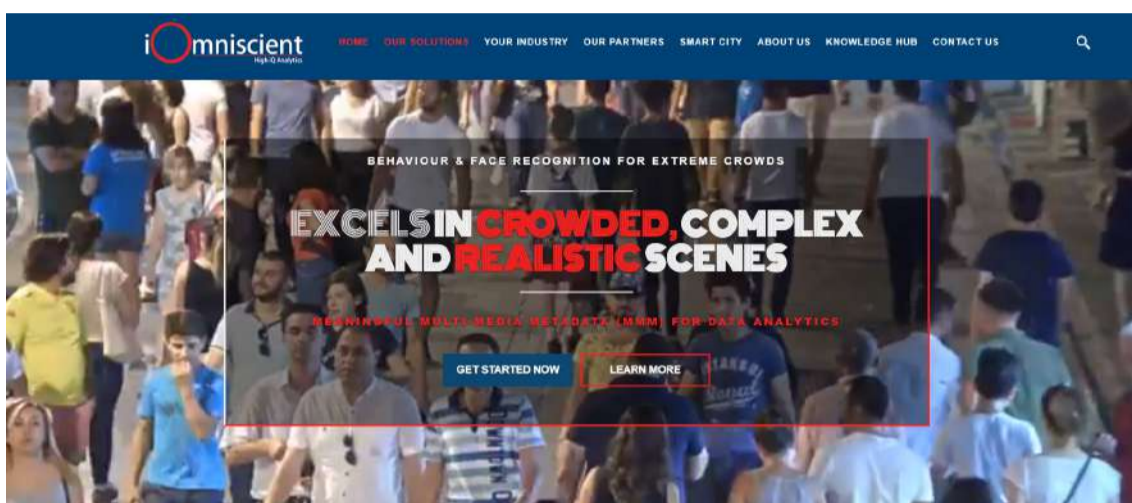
iOmniscient
High-IQ Analytics

HOME OUR SOLUTIONS YOUR INDUSTRY OUR PARTNERS SMART CITY ABOUT US KNOWLEDGE HUB CONTACT US

BEHAVIOUR & FACE RECOGNITION FOR EXTREME CROWDS

EXCELS IN CROWDED, COMPLEX AND REALISTIC SCENES

MEANINGFUL MULTI-MEDIA METADATA (MMM) FOR DATA ANALYTICS

GET STARTED NOW

LEARN MORE